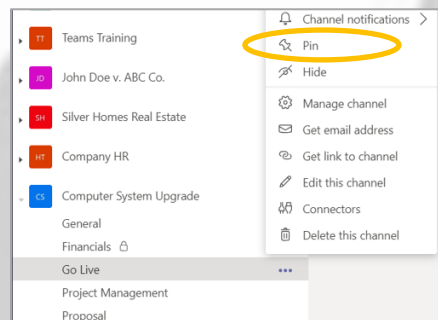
TT Teams Training
JD John Doe v. ABC Co.
SH Silver Homes Real Estate
HT Company HR
CS Computer System Upgrade
General
Financials
Go Live
Project Management
Proposal

Channel notifications
Pin
Hide
Manage channel
Get email address
Get link to channel
Edit this channel
Connectors
Delete this channel